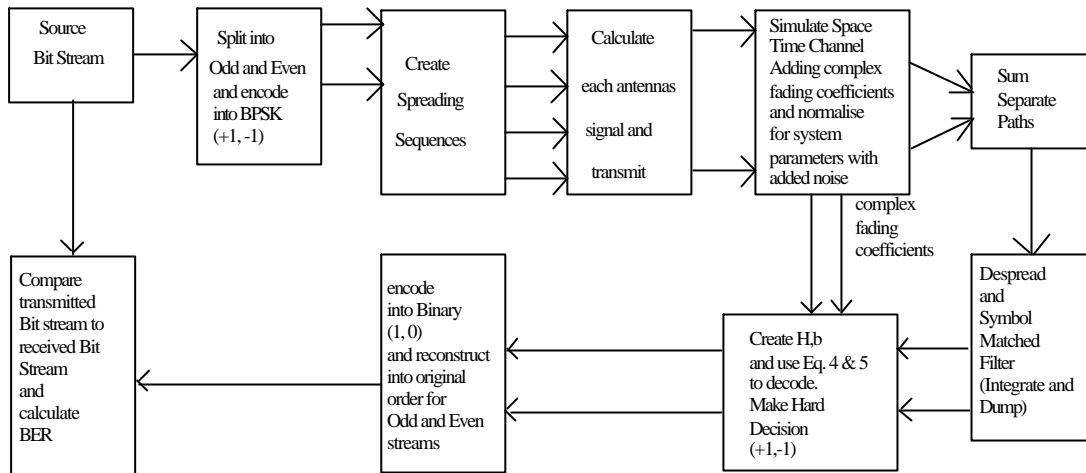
Source Bit Stream

Split into Odd and Even and encode into BPSK (+1, -1)

Create Spreading Sequences

Calculate each antennas signal and transmit

Simulate Space Time Channel Adding complex fading coefficients and normalise for system parameters with added noise

Sum Separate Paths

complex fading coefficients

Despread and Symbol Matched Filter (Integrate and Dump)

Create H,b and use Eq. 4 & 5 to decode. Make Hard Decision (+1,-1)

encode into Binary (1, 0) and reconstruct into original order for Odd and Even streams

Compare transmitted Bit stream to received Bit Stream and calculate BER